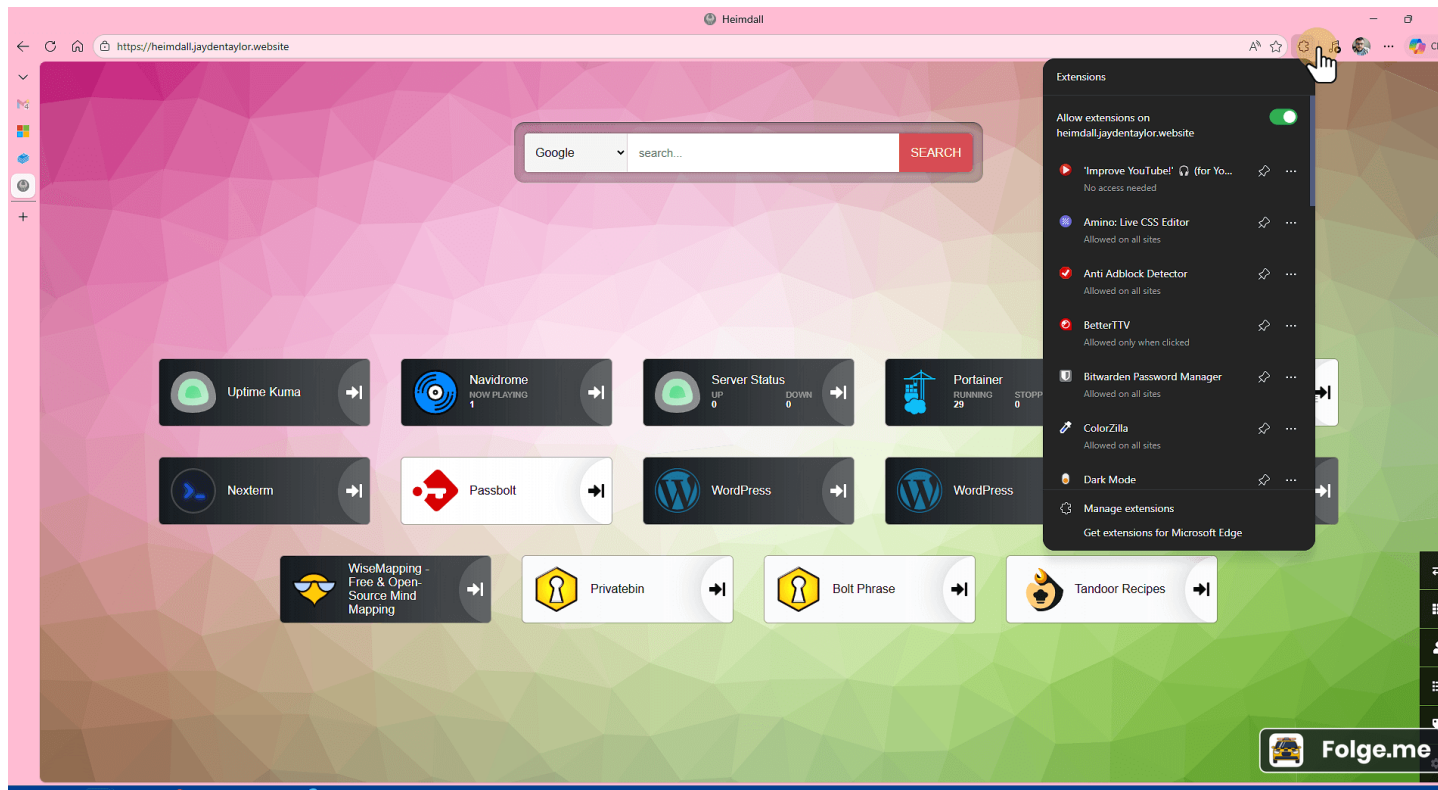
Heimdall

https://heimdall.jaydentaylor.website

Google
search...
SEARCH

Uptime Kuma

Navidrome
NOW PLAYING
1

Server Status
UP 0
DOWN 0

Portainer
RUNNING 29
STOPP 0

Nexterm

Passbolt

WordPress

WordPress

WiseMapping - Free & Open-Source Mind Mapping

Privatebin

Bolt Phrase

Tandoor Recipes

Extensions

Allow extensions on heimdall.jaydentaylor.website

'Improve YouTube!' 🎧 (for Yo...
No access needed

Amino: Live CSS Editor
Allowed on all sites

Anti Adblock Detector
Allowed on all sites

BetterTTV
Allowed only when clicked

Bitwarden Password Manager
Allowed on all sites

ColorZilla
Allowed on all sites

Dark Mode

Manage extensions

Get extensions for Microsoft Edge

Folge.me